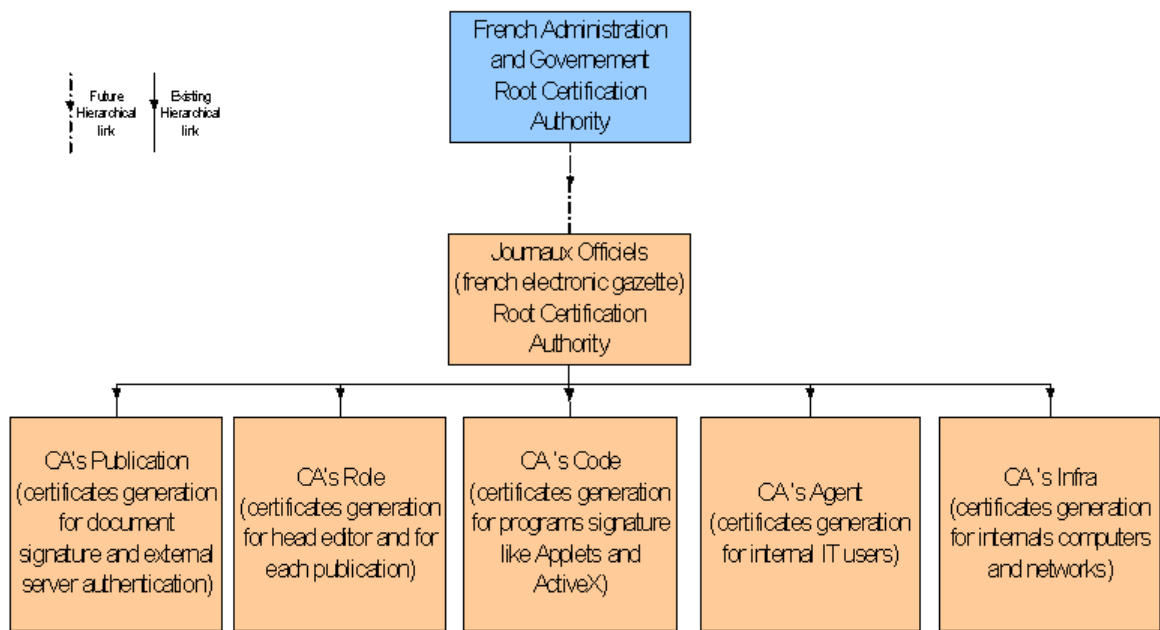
Future Hierarchical link

Existing Hierarchical link

French Administration and Govemement Root Certification Authority

Journaux Officiels (french electronic gazette) Root Certification Authority

CA's Publication (certificates generation for document signature and external server authentication)

CA's Role (certificates generation for head editor and for each publication)

CA 's Code (certificates generation for programs signature like Applets and ActiveX)

CA 's Agent (certificates generation for internal IT users)

CA 's Infra (certificates generation for internals computers and networks)